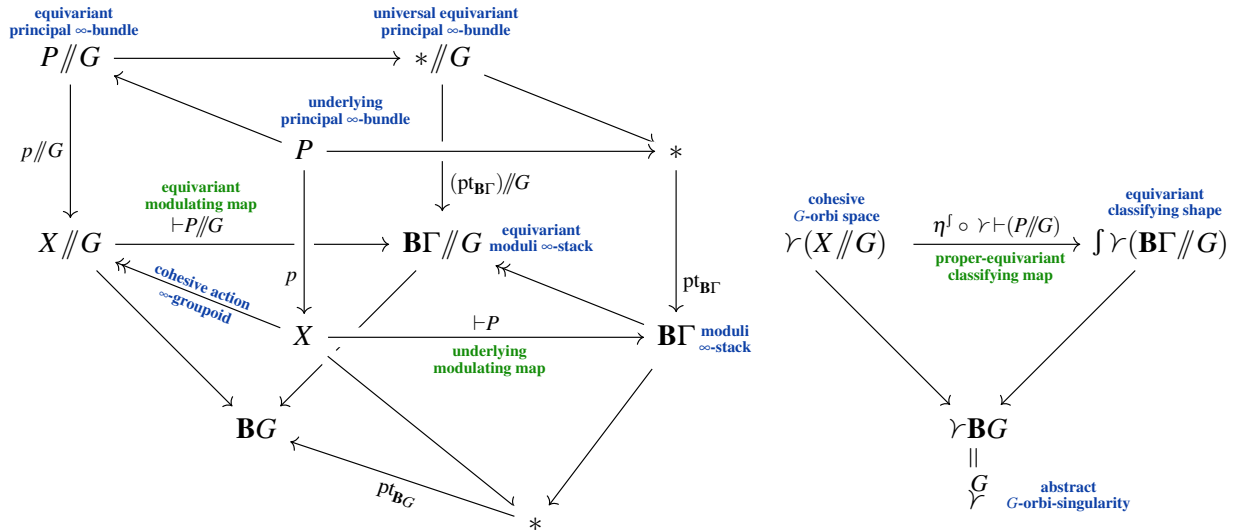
equivariant principal ∞-bundle

universal equivariant principal ∞-bundle

$P /\!\!/ G$

$* /\!\!/ G$

underlying principal ∞-bundle

$P$

$*$

$p /\!\!/ G$

$(\mathrm{pt}_{\mathbf{B}\Gamma}) /\!\!/ G$

equivariant modulating map

$\vdash P /\!\!/ G$

$X /\!\!/ G$

$\mathbf{B}\Gamma /\!\!/ G$

equivariant moduli ∞-stack

$p$

cohesive action ∞-groupoid

$\mathrm{pt}_{\mathbf{B}\Gamma}$

$X$

$\vdash P$

$\mathbf{B}\Gamma$

moduli ∞-stack

underlying modulating map

$\mathbf{B}G$

$\mathrm{pt}_{\mathbf{B}G}$

$*$

cohesive $G$-orbi space

$\curlyvee(X /\!\!/ G)$

$\eta^{\int} \circ \curlyvee \vdash (P /\!\!/ G)$

proper-equivariant classifying map

equivariant classifying shape

$\int \curlyvee(\mathbf{B}\Gamma /\!\!/ G)$

$\curlyvee \mathbf{B}G$

$=$

$\overset{G}{\curlyvee}$

abstract $G$-orbi-singularity